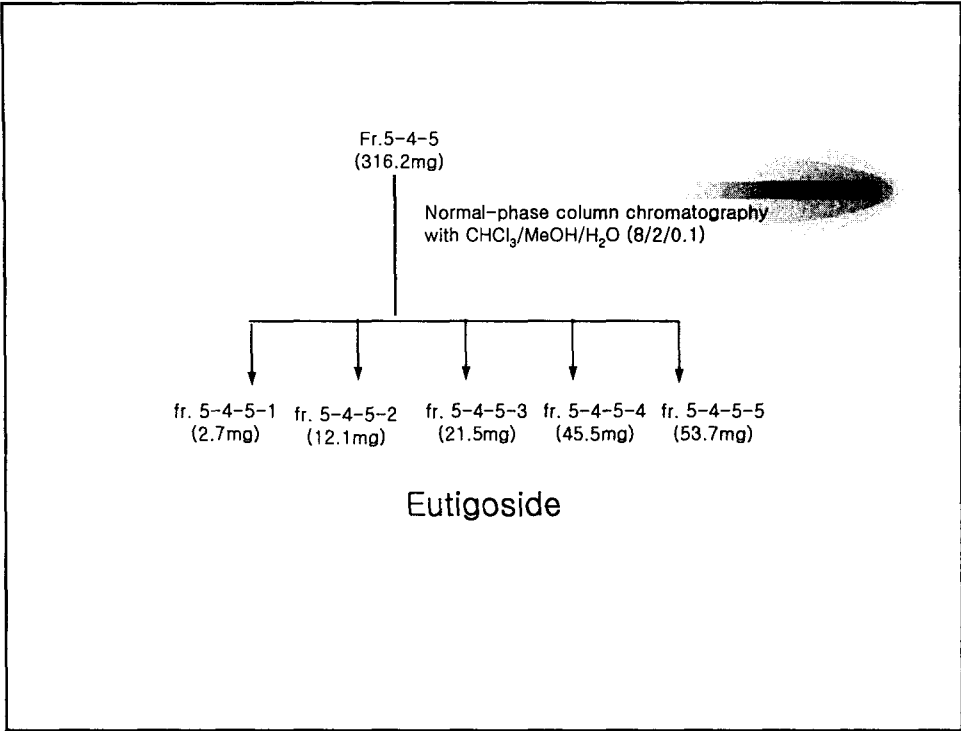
Fr.5–4–5
(316.2mg)

Normal–phase column chromatography
with $CHCl_3/MeOH/H_2O$ (8/2/0.1)

fr. 5–4–5–1
(2.7mg)

fr. 5–4–5–2
(12.1mg)

fr. 5–4–5–3
(21.5mg)

fr. 5–4–5–4
(45.5mg)

fr. 5–4–5–5
(53.7mg)

Eutigoside